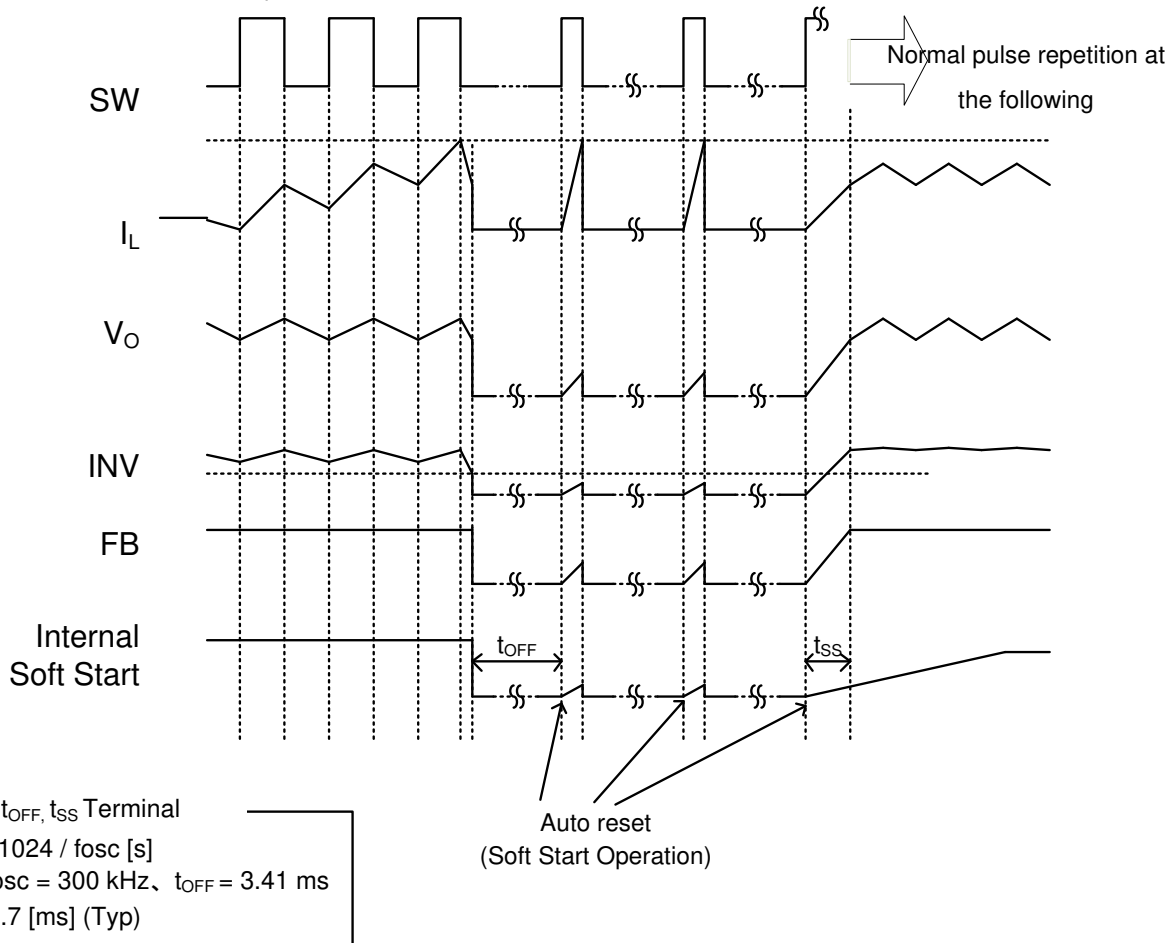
Normal pulse repetition at the following

SW

$I_L$

$V_O$

INV

FB

Internal Soft Start

$t_{OFF}$

$t_{SS}$

Auto reset (Soft Start Operation)

$t_{OFF}$, $t_{SS}$ Terminal
1024 / fosc [s]
osc = 300 kHz、$t_{OFF}$ = 3.41 ms
.7 [ms] (Typ)